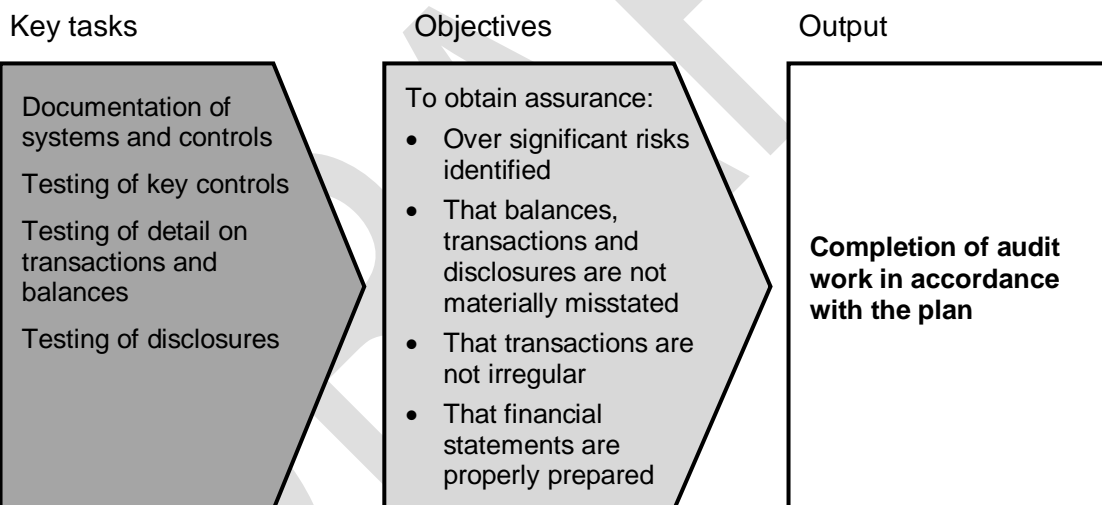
Key tasks

Documentation of systems and controls

Testing of key controls

Testing of detail on transactions and balances

Testing of disclosures

Objectives

To obtain assurance:

- Over significant risks identified
- That balances, transactions and disclosures are not materially misstated
- That transactions are not irregular
- That financial statements are properly prepared

Output

**Completion of audit work in accordance with the plan**